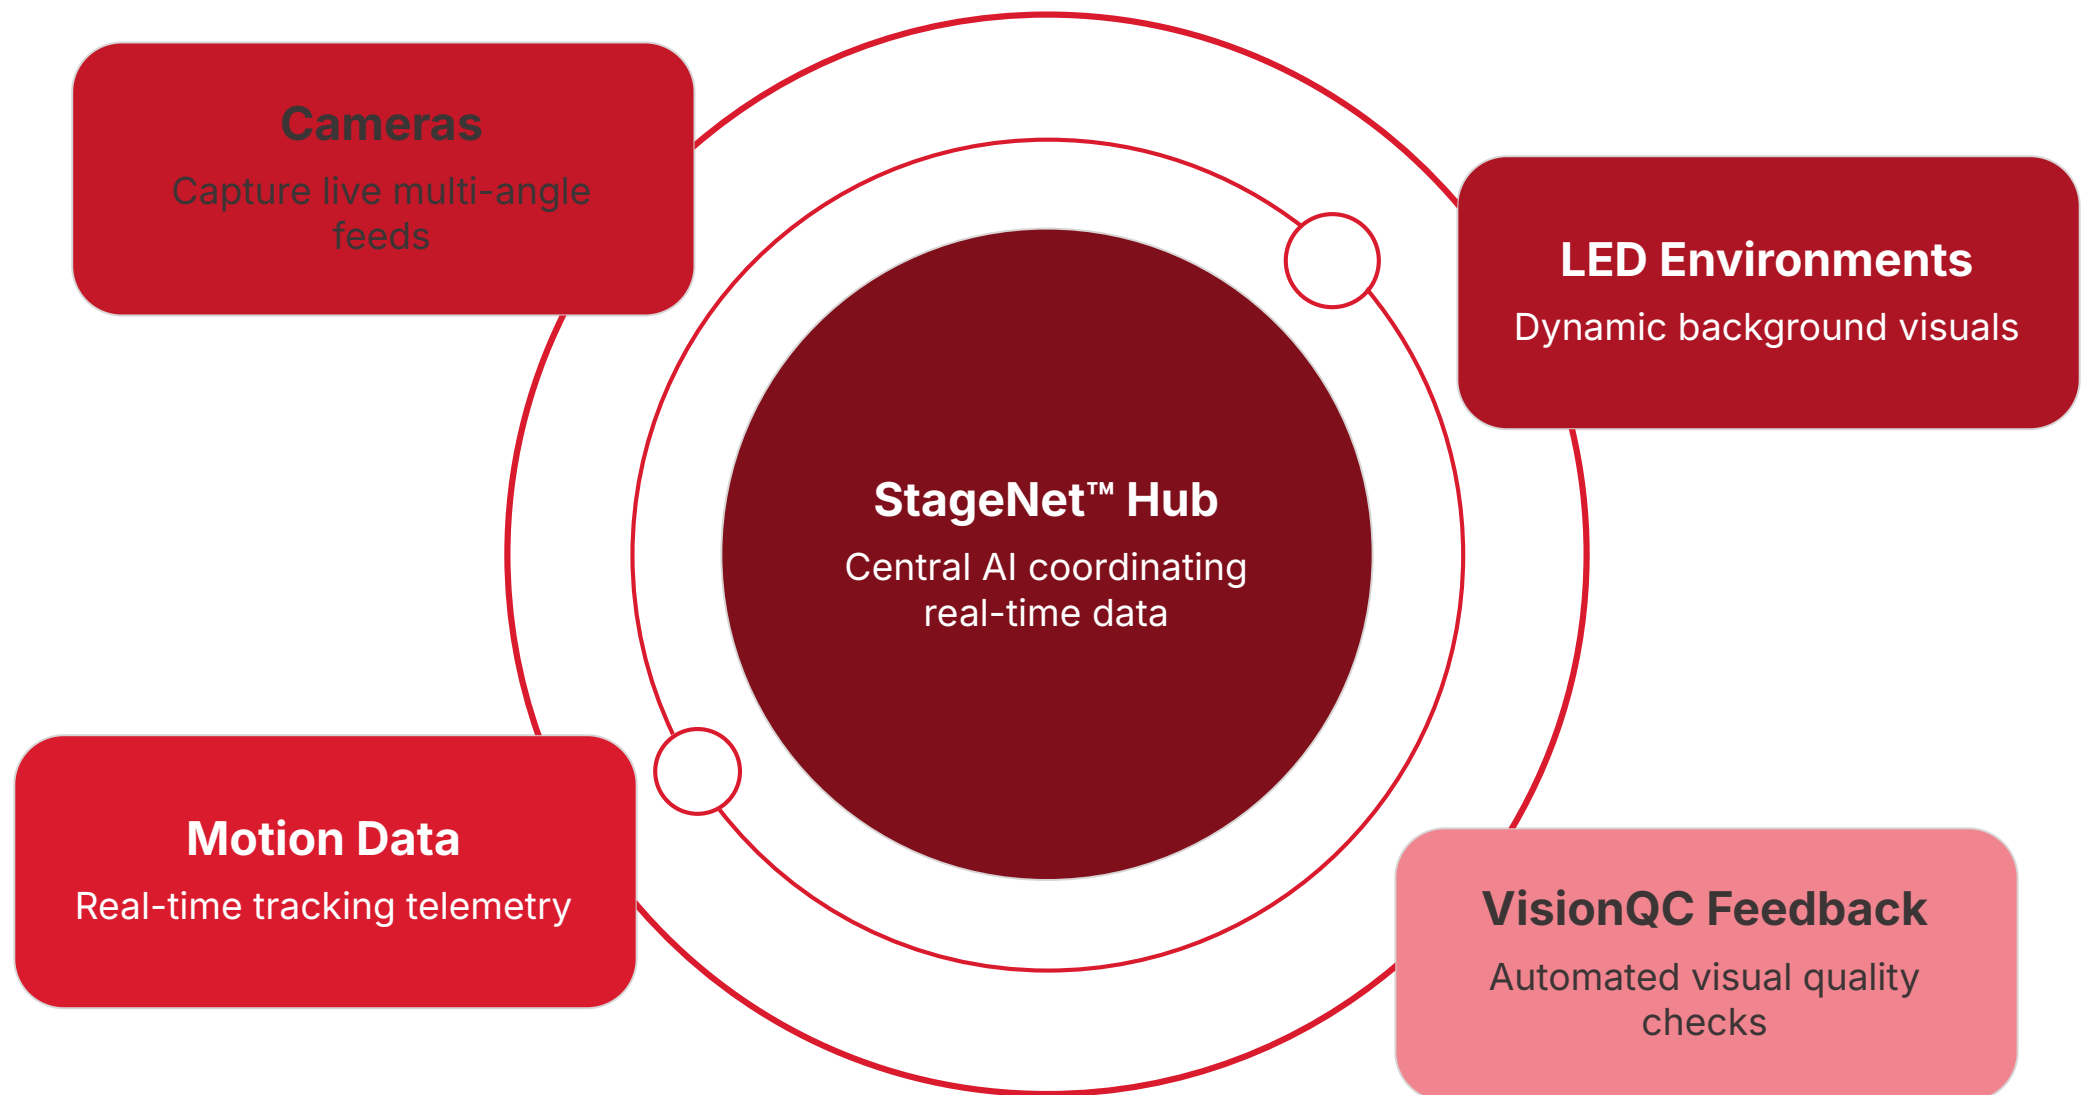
Cameras

Capture live multi-angle feeds

LED Environments

Dynamic background visuals

StageNet™ Hub

Central AI coordinating real-time data

Motion Data

Real-time tracking telemetry

VisionQC Feedback

Automated visual quality checks